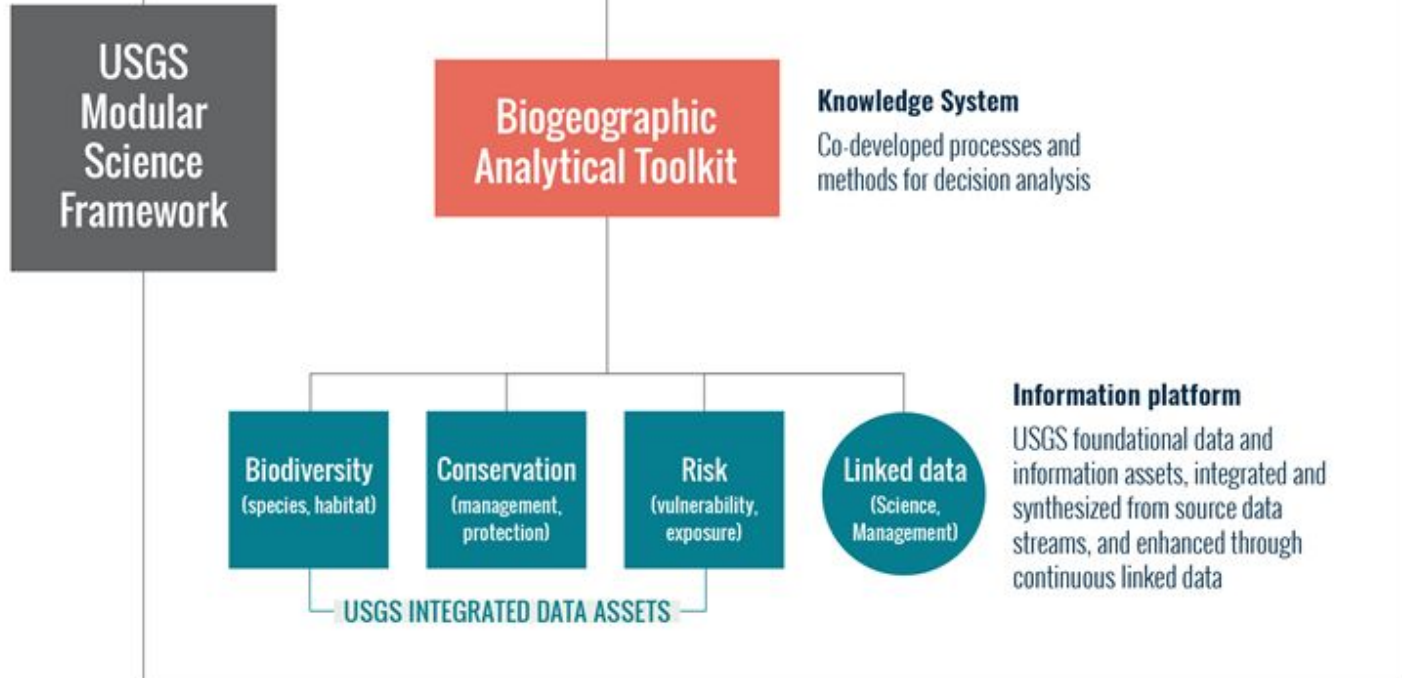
USGS Modular Science Framework

Biogeographic Analytical Toolkit

Knowledge System

Co-developed processes and methods for decision analysis

Biodiversity (species, habitat)

Conservation (management, protection)

Risk (vulnerability, exposure)

Linked data (Science, Management)

Information platform

USGS foundational data and information assets, integrated and synthesized from source data streams, and enhanced through continuous linked data

USGS INTEGRATED DATA ASSETS